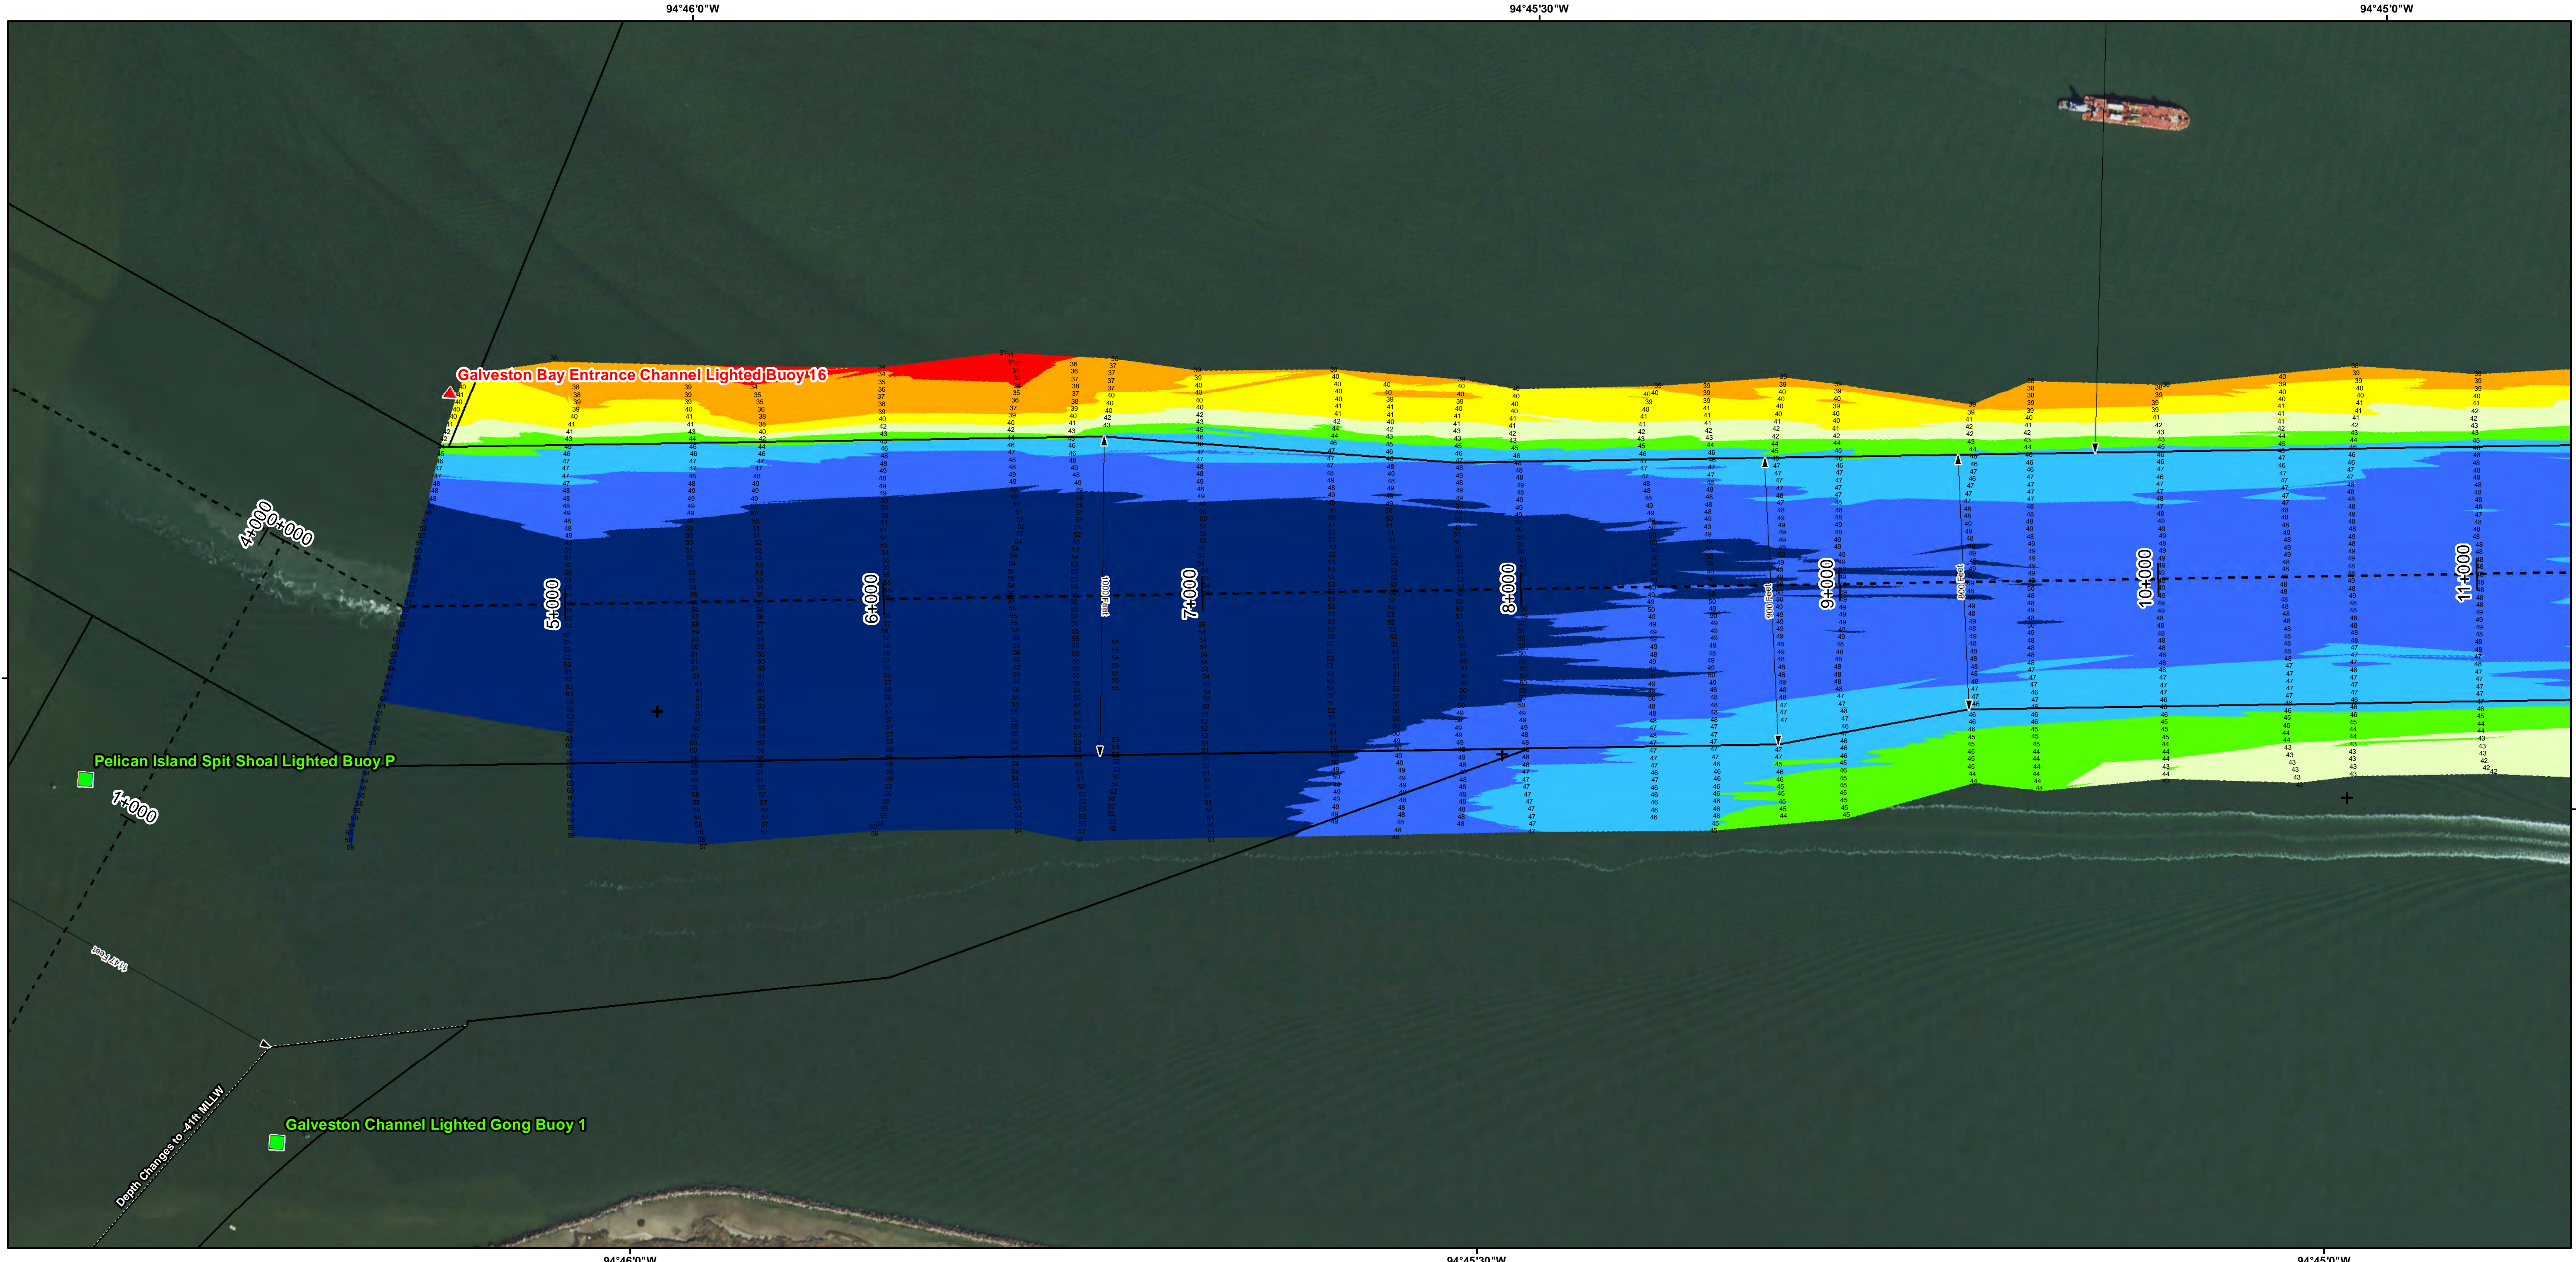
94°46'0"W
94°45'30"W
94°45'0"W

Galveston Bay Entrance Channel Lighted Buoy 16

4+000
0+000
5+000
6+000
7+000
8+000
9+000
10+000
11+000

Pelican Island Spit Shoal Lighted Buoy P

1+000

Galveston Channel Lighted Gong Buoy 1

Depth Changes to -41ft MLLW

94°46'0"W
94°45'30"W
94°45'0"W